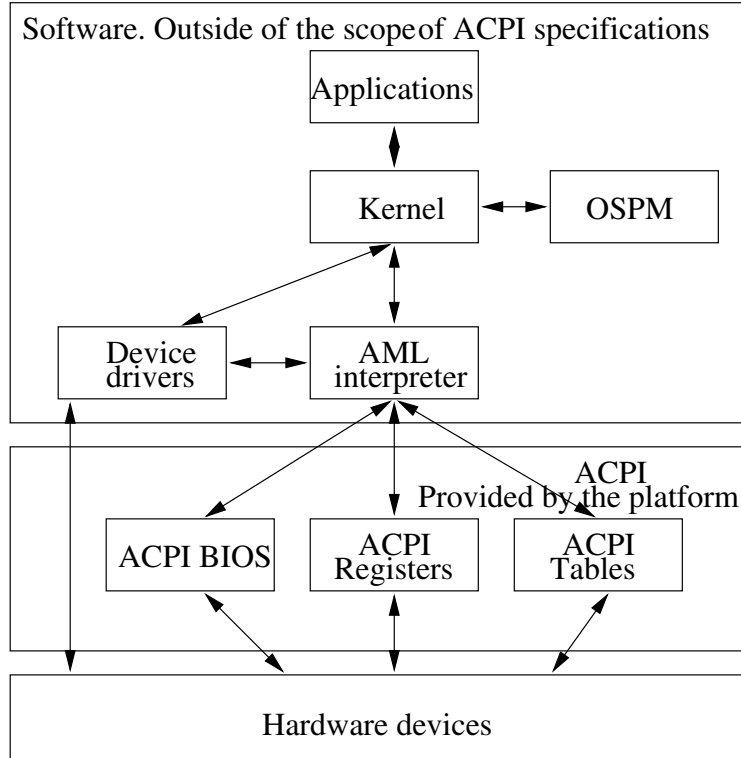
Software. Outside of the scopeof ACPI specifications

Applications

Kernel

OSPM

Device drivers

AML interpreter

ACPI
Provided by the platform

ACPI BIOS

ACPI Registers

ACPI Tables

Hardware devices